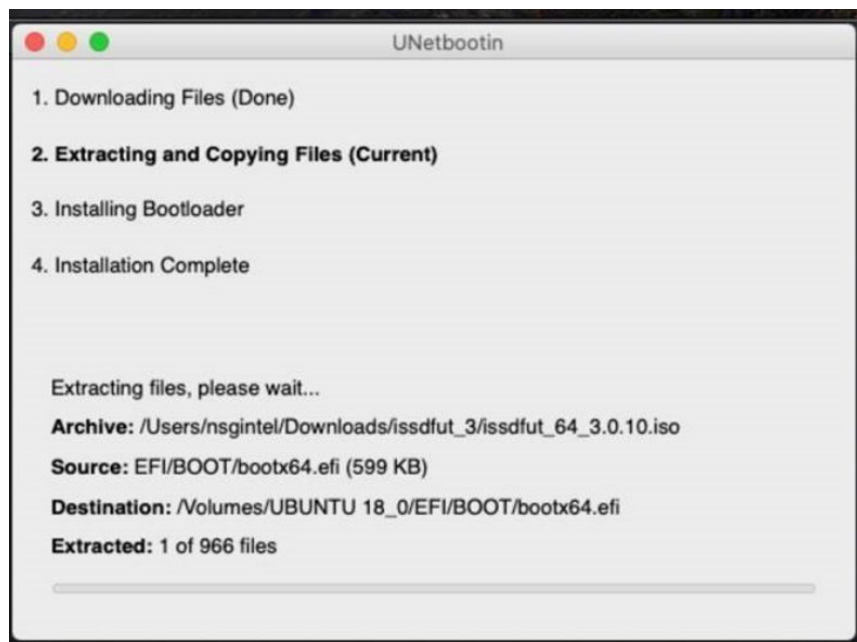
UNetbootin

1. Downloading Files (Done)

2. Extracting and Copying Files (Current)

3. Installing Bootloader

4. Installation Complete

Extracting files, please wait...

Archive: /Users/nsgintel/Downloads/issdfut_3/issdfut_64_3.0.10.iso

Source: EFI/BOOT/bootx64.efi (599 KB)

Destination: /Volumes/UBUNTU 18_0/EFI/BOOT/bootx64.efi

Extracted: 1 of 966 files